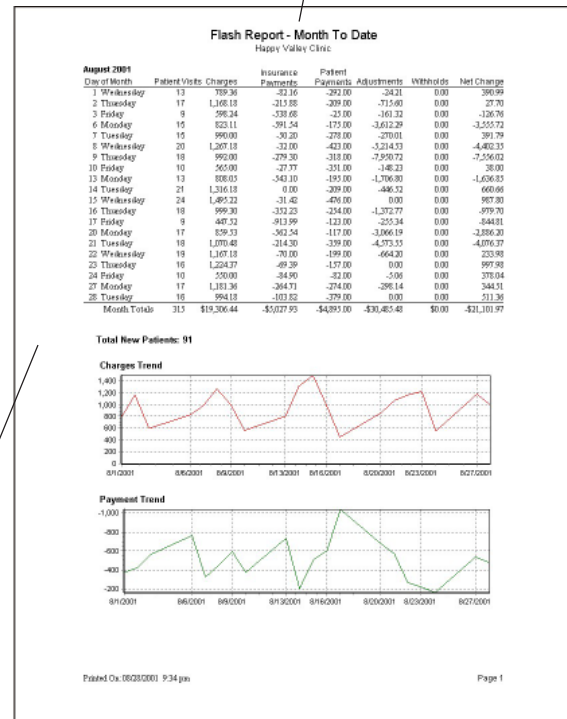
Flash Report - Month To Date
Happy Valley Clinic

August 2001

| Day of Month | Patient Visits | Charges | Insurance Payments | Patient Payments | Adjustments | Withholds | Net Change |
|---|---|---|---|---|---|---|---|
| 1 Wednesday | 13 | 789.36 | -82.16 | -292.00 | -24.21 | 0.00 | 390.99 |
| 2 Thursday | 17 | 1,168.18 | -215.88 | -209.00 | -715.60 | 0.00 | 27.70 |
| 3 Friday | 9 | 598.24 | -538.68 | -25.00 | -161.32 | 0.00 | -126.76 |
| 6 Monday | 15 | 823.11 | -591.54 | -175.00 | -3,612.29 | 0.00 | -3,555.72 |
| 7 Tuesday | 15 | 990.00 | -30.20 | -278.00 | -270.01 | 0.00 | 391.79 |
| 8 Wednesday | 20 | 1,267.18 | -32.00 | -423.00 | -5,214.53 | 0.00 | -4,402.35 |
| 9 Thursday | 18 | 992.00 | -279.30 | -318.00 | -7,950.72 | 0.00 | -7,556.02 |
| 10 Friday | 10 | 565.00 | -27.77 | -351.00 | -148.23 | 0.00 | 38.00 |
| 13 Monday | 13 | 808.05 | -543.10 | -195.00 | -1,706.80 | 0.00 | -1,636.85 |
| 14 Tuesday | 21 | 1,316.18 | 0.00 | -209.00 | -446.52 | 0.00 | 660.66 |
| 15 Wednesday | 24 | 1,495.22 | -31.42 | -476.00 | 0.00 | 0.00 | 987.80 |
| 16 Thursday | 18 | 999.30 | -352.23 | -254.00 | -1,372.77 | 0.00 | -979.70 |
| 17 Friday | 9 | 447.52 | -913.99 | -123.00 | -255.34 | 0.00 | -844.81 |
| 20 Monday | 17 | 859.53 | -562.54 | -117.00 | -3,066.19 | 0.00 | -2,886.20 |
| 21 Tuesday | 18 | 1,070.48 | -214.30 | -359.00 | -4,573.55 | 0.00 | -4,076.37 |
| 22 Wednesday | 19 | 1,167.18 | -70.00 | -199.00 | -664.20 | 0.00 | 233.98 |
| 23 Thursday | 16 | 1,224.37 | -69.39 | -157.00 | 0.00 | 0.00 | 997.98 |
| 24 Friday | 10 | 550.00 | -84.90 | -82.00 | -5.06 | 0.00 | 378.04 |
| 27 Monday | 17 | 1,181.36 | -264.71 | -274.00 | -298.14 | 0.00 | 344.51 |
| 28 Tuesday | 16 | 994.18 | -103.82 | -379.00 | 0.00 | 0.00 | 511.36 |
| Month Totals | 315 | $19,306.44 | -$5,027.93 | -$4,895.00 | -$30,485.48 | $0.00 | -$21,101.97 |

Total New Patients: 91

Charges Trend
1,400
1,200
1,000
800
600
400
200
0
8/1/2001 8/6/2001 8/9/2001 8/13/2001 8/16/2001 8/20/2001 8/23/2001 8/27/2001

Payment Trend
-1,000
-800
-600
-400
-200
8/1/2001 8/6/2001 8/9/2001 8/13/2001 8/16/2001 8/20/2001 8/23/2001 8/27/2001

Printed On: 08/28/2001 9:34 pm

Page 1